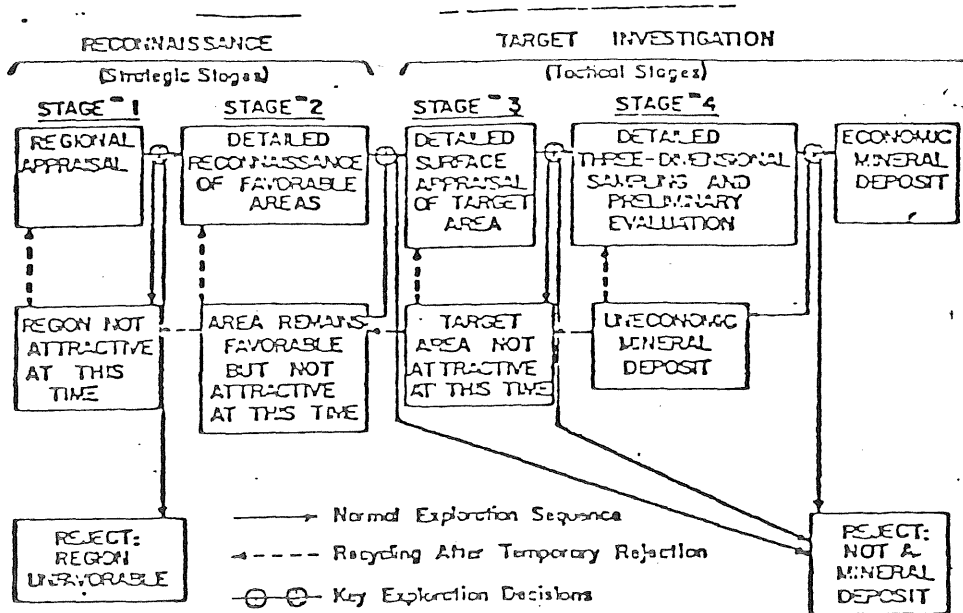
RECONNAISSANCE

(Strategic Stages)

TARGET INVESTIGATION

(Tactical Stages)

STAGE #1

REGIONAL APPRAISAL

STAGE #2

DETAILED RECONNAISSANCE OF FAVORABLE AREAS

STAGE #3

DETAILED SURFACE APPRAISAL OF TARGET AREA

STAGE #4

DETAILED THREE-DIMENSIONAL SAMPLING AND PRELIMINARY EVALUATION

ECONOMIC MINERAL DEPOSIT

REGION NOT ATTRACTIVE AT THIS TIME

AREA REMAINS FAVORABLE BUT NOT ATTRACTIVE AT THIS TIME

TARGET AREA NOT ATTRACTIVE AT THIS TIME

UNECONOMIC MINERAL DEPOSIT

REJECT: REGION UNFAVORABLE

Normal Exploration Sequence

Recycling After Temporary Rejection

Key Exploration Decisions

REJECT: NOT A MINERAL DEPOSIT